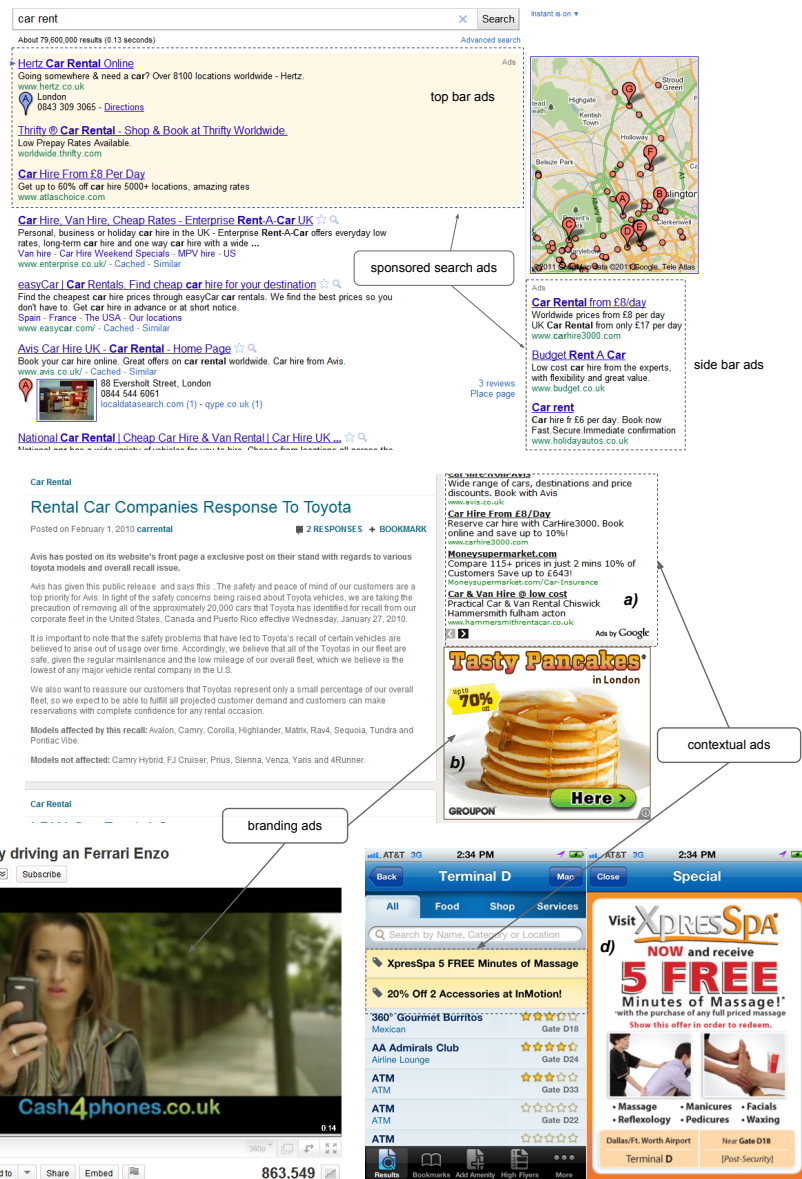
car rent
Search
Instant is on ▾
About 79,600,000 results (0.13 seconds)
Advanced search

Ads
Hertz Car Rental Online
Going somewhere & need a car? Over 8100 locations worldwide - Hertz.
www.hertz.co.uk
London
0843 309 3065 - Directions

top bar ads

Thrifty ® Car Rental - Shop & Book at Thrifty Worldwide.
Low Prepay Rates Available.
worldwide.thrifty.com

Car Hire From £8 Per Day
Get up to 60% off car hire 5000+ locations, amazing rates
www.atlaschoice.com

Car Hire, Van Hire, Cheap Rates - Enterprise Rent-A-Car UK
Personal, business or holiday car hire in the UK - Enterprise Rent-A-Car offers everyday low rates, long-term car hire and one way car hire with a wide ...
Van hire - Car Hire Weekend Specials - MPV hire - US
www.enterprise.co.uk/ - Cached - Similar

sponsored search ads

easyCar | Car Rentals. Find cheap car hire for your destination
Find the cheapest car hire prices through easyCar car rentals. We find the best prices so you don't have to. Get car hire in advance or at short notice.
Spain - France - The USA - Our locations
www.easycar.com/ - Cached - Similar

Avis Car Hire UK - Car Rental - Home Page
Book your car hire online. Great offers on car rental through Avis. Car hire from Avis.
www.avis.co.uk/ - Cached - Similar
88 Eversholt Street, London
0844 544 6061
localdatasearch.com (1) - qype.co.uk (1)
3 reviews
Place page

National Car Rental | Cheap Car Hire & Van Rental | Car Hire UK ...

Stroud Green
Highgate
Kentish Town
Holloway
Belsize Park
Islington
Clerkenwell
©2011 Google - Map data ©2011 Google, Tele Atlas

Ads
Car Rental from £8/day
Worldwide prices from £8 per day
UK Car Rental from only £17 per day
www.carhire3000.com

Budget Rent A Car
Low cost car hire from the experts, with flexibility and great value.
www.budget.co.uk

side bar ads

Car rent
Car hire fr £6 per day. Book now
Fast.Secure.Immediate confirmation
www.holidayautos.co.uk

Car Rental
Rental Car Companies Response To Toyota
Posted on February 1, 2010 carrental
2 RESPONSES + BOOKMARK

Avis has posted on its website's front page a exclusive post on their stand with regards to various toyota models and overall recall issue.

Avis has given this public release and says this . The safety and peace of mind of our customers are a top priority for Avis. In light of the safety concerns being raised about Toyota vehicles, we are taking the precaution of removing all of the approximately 20,000 cars that Toyota has identified for recall from our corporate fleet in the United States, Canada and Puerto Rico effective Wednesday, January 27, 2010.

It is important to note that the safety problems that have led to Toyota's recall of certain vehicles are believed to arise out of usage over time. Accordingly, we believe that all of the Toyotas in our fleet are safe, given the regular maintenance and the low mileage of our overall fleet, which we believe is the lowest of any major vehicle rental company in the U.S.

We also want to reassure our customers that Toyotas represent only a small percentage of our overall fleet, so we expect to be able to fulfill all projected customer demand and customers can make reservations with complete confidence for any rental occasion.

Models affected by this recall: Avalon, Camry, Corolla, Highlander, Matrix, Rav4, Sequoia, Tundra and Pontiac Vibe.

Models not affected: Camry Hybrid, FJ Cruiser, Prius, Sienna, Venza, Yaris and 4Runner.

Car Rental

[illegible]
Wide range of cars, destinations and price discounts. Book with Avis
www.avis.co.uk
Car Hire From £8/Day
Reserve car hire with CarHire3000. Book online and save up to 10%!
www.carhire3000.com
Moneysupermarket.com
Compare 115+ prices in just 2 mins 10% of Customers Save up to £643!
Moneysupermarket.com/Car-Insurance
Car & Van Hire @ low cost
Practical Car & Van Rental Chiswick Hammersmith fulham acton
www.hammersmithrentacar.co.uk
a)
Ads by Google

Tasty Pancakes
in London
upto 70% off
b)
GROUPON
Here

contextual ads

branding ads

y driving an Ferrari Enzo
Subscribe
Cash4phones.co.uk
0:14
360p
Share
Embed
863,549

AT&T 3G 2:34 PM
Back Terminal D Map
All Food Shop Services
Search by Name, Category or Location
XpresSpa 5 FREE Minutes of Massage
20% Off 2 Accessories at InMotion!
360° Gourmet Burritos
Mexican
Gate D18
AA Admirals Club
Airline Lounge
Gate D24
ATM
ATM
Gate D33
ATM
ATM
Gate D22
ATM
Results Bookmarks Add Amenity High Flyers More

AT&T 3G 2:34 PM
Close Special
Visit XpresSpa
NOW and receive
5 FREE
Minutes of Massage!*
*with the purchase of any full priced massage
Show this offer in order to redeem.
d)
• Massage • Manicures • Facials
• Reflexology • Pedicures • Waxing
Dallas/Ft. Worth Airport
Terminal D
Near Gate D18
[Post-Security]